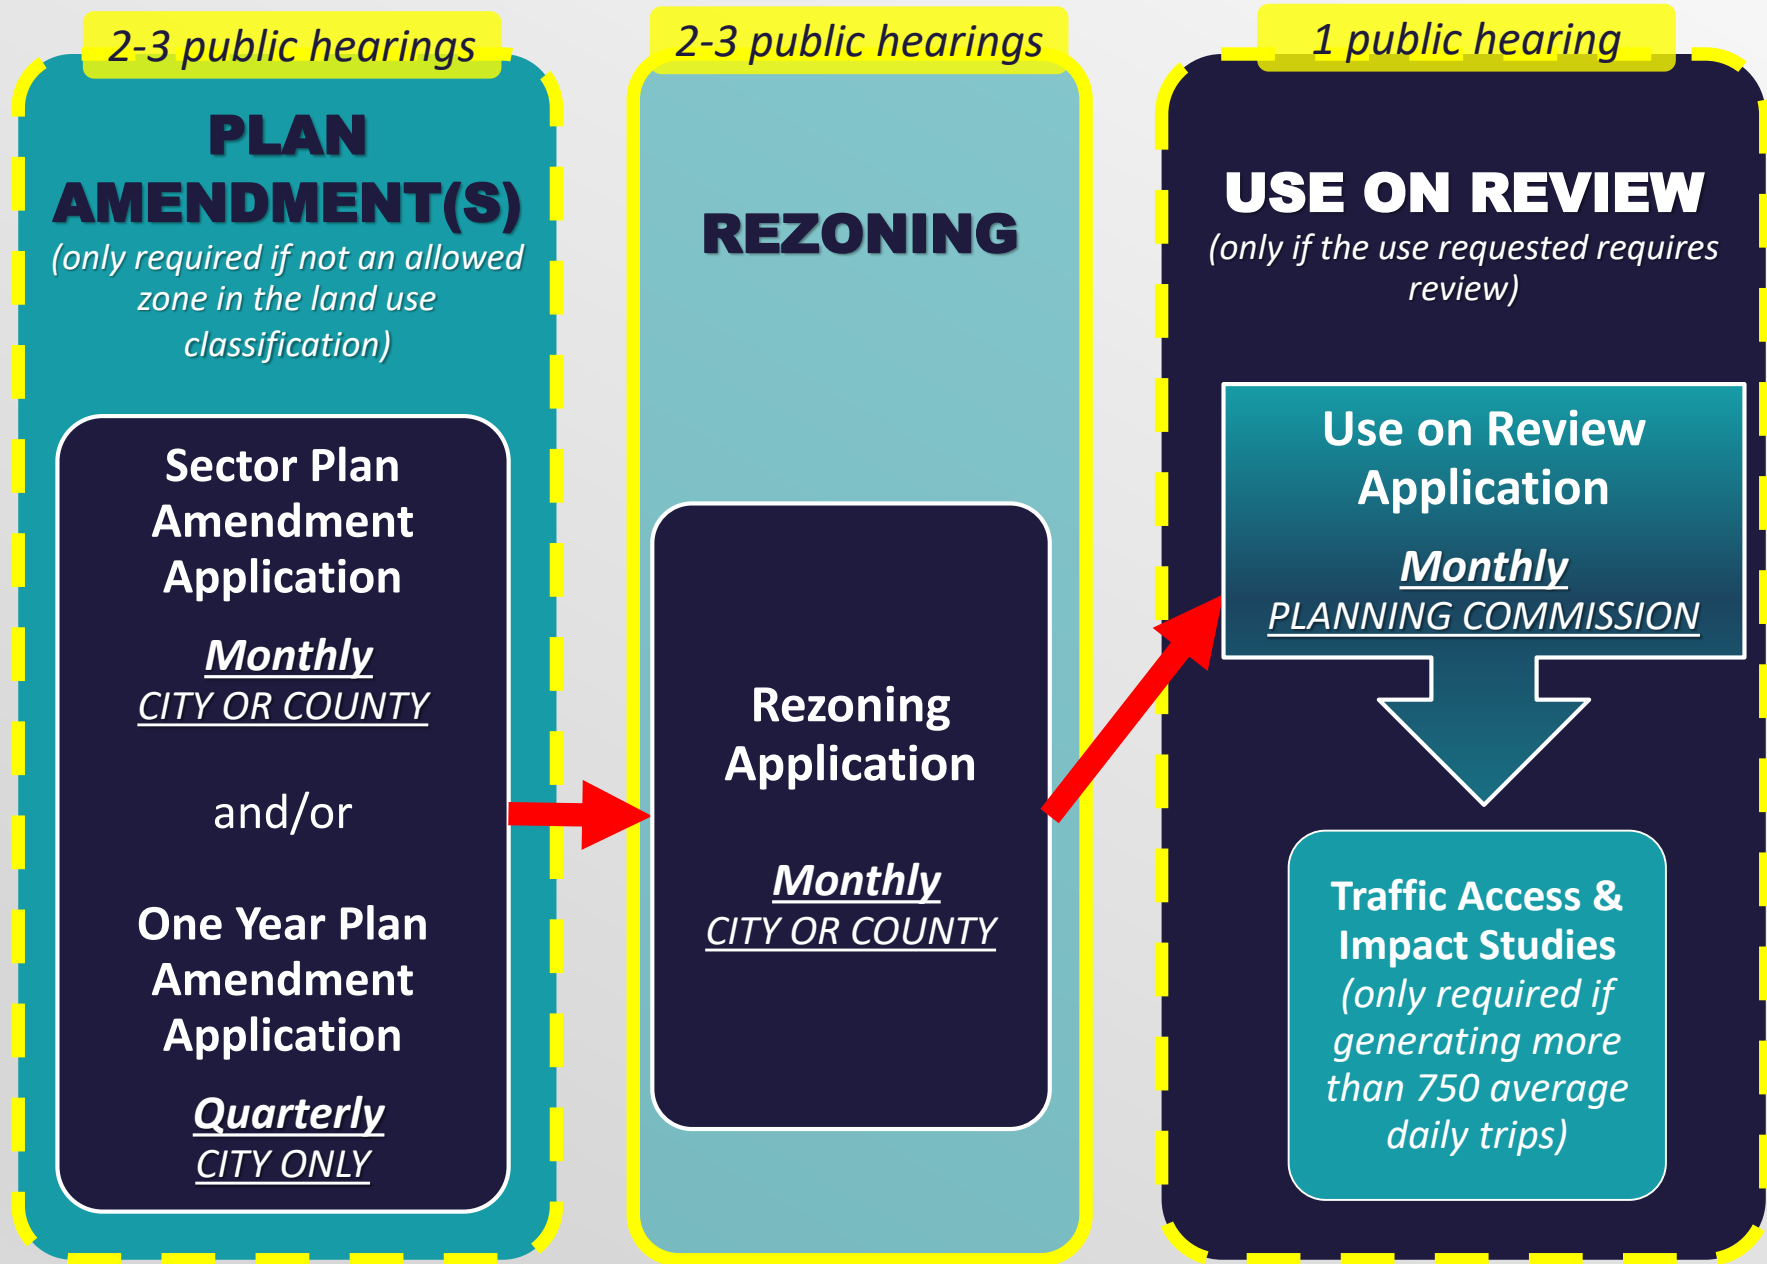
2-3 public hearings

PLAN AMENDMENT(S)
(only required if not an allowed zone in the land use classification)

Sector Plan Amendment Application

Monthly
CITY OR COUNTY

and/or

One Year Plan Amendment Application

Quarterly
CITY ONLY

2-3 public hearings

REZONING

Rezoning Application

Monthly
CITY OR COUNTY

1 public hearing

USE ON REVIEW
(only if the use requested requires review)

Use on Review Application

Monthly
PLANNING COMMISSION

Traffic Access & Impact Studies
(only required if generating more than 750 average daily trips)